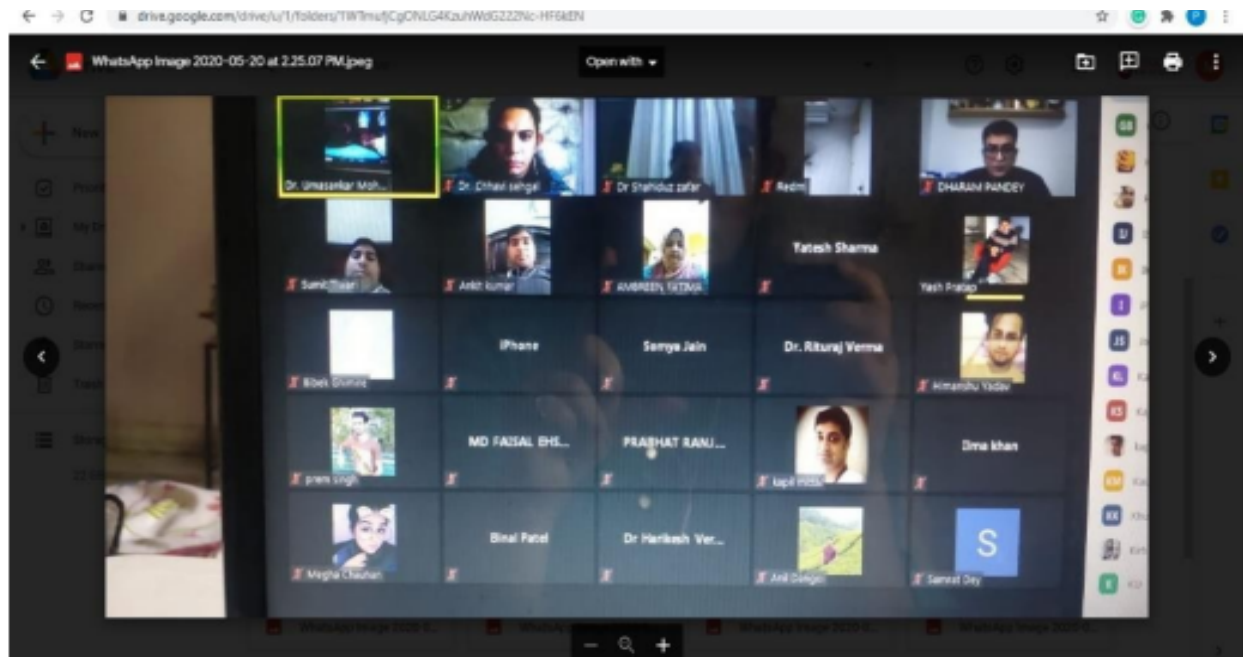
drive.google.com/drive/u/1/folders/1WTmufjCgONLG4KzuhWdG222Nc-HF6kEN

WhatsApp Image 2020-05-20 at 2.25.07 PM.jpeg

Open with

New

Dr. Umasankar Moh...

Dr. Dhavi sehgal

Dr Shahduz zafar

Redmi

DHARAM PANDEY

Sumit Thakur

Ankit kumar

AMBREEN FATIMA

Yatesh Sharma

Yash Pratap

Bibek Dhimiri

iPhone

Somya Jain

Dr. Rituraj Verma

Himanshu Yadav

prem singh

MD FAISAL EHS...

PRABHAT RANJ...

kapil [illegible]

Dma khan

Megha Chauhan

Binal Patel

Dr Harikesh Ver...

Anil Dangol

S

Samrat Dey

WhatsApp Image 2020-0...

WhatsApp Image 2020-0...